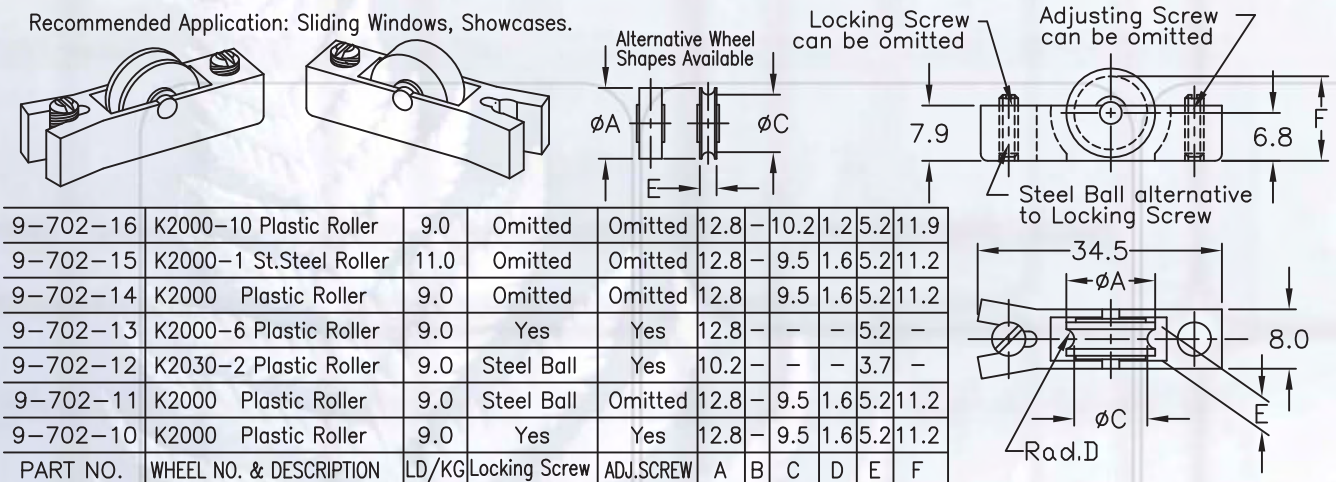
Recommended Application: Sliding Windows, Showcases.

Alternative Wheel Shapes Available

ØA

ØC

E

Locking Screw can be omitted

Adjusting Screw can be omitted

7.9

6.8

F

Steel Ball alternative to Locking Screw

34.5

ØA

8.0

ØC

E

Rad.D

| 9–702–16 | K2000–10 Plastic Roller | 9.0 | Omitted | Omitted | 12.8 | – | 10.2 | 1.2 | 5.2 | 11.9 |
|---|---|---|---|---|---|---|---|---|---|---|
| 9–702–15 | K2000–1 St.Steel Roller | 11.0 | Omitted | Omitted | 12.8 | – | 9.5 | 1.6 | 5.2 | 11.2 |
| 9–702–14 | K2000 Plastic Roller | 9.0 | Omitted | Omitted | 12.8 | | 9.5 | 1.6 | 5.2 | 11.2 |
| 9–702–13 | K2000–6 Plastic Roller | 9.0 | Yes | Yes | 12.8 | – | – | – | 5.2 | – |
| 9–702–12 | K2030–2 Plastic Roller | 9.0 | Steel Ball | Yes | 10.2 | – | – | – | 3.7 | – |
| 9–702–11 | K2000 Plastic Roller | 9.0 | Steel Ball | Omitted | 12.8 | – | 9.5 | 1.6 | 5.2 | 11.2 |
| 9–702–10 | K2000 Plastic Roller | 9.0 | Yes | Yes | 12.8 | – | 9.5 | 1.6 | 5.2 | 11.2 |
| PART NO. | WHEEL NO. & DESCRIPTION | LD/KG | Locking Screw | ADJ.SCREW | A | B | C | D | E | F |